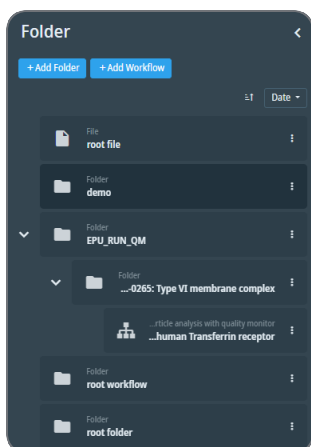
Folder

+ Add Folder + Add Workflow

Date

File
root file

Folder
demo

Folder
EPU_RUN_QM

Folder
...-0265: Type VI membrane complex

...rticle analysis with quality monitor
...human Transferrin receptor

Folder
root workflow

Folder
root folder